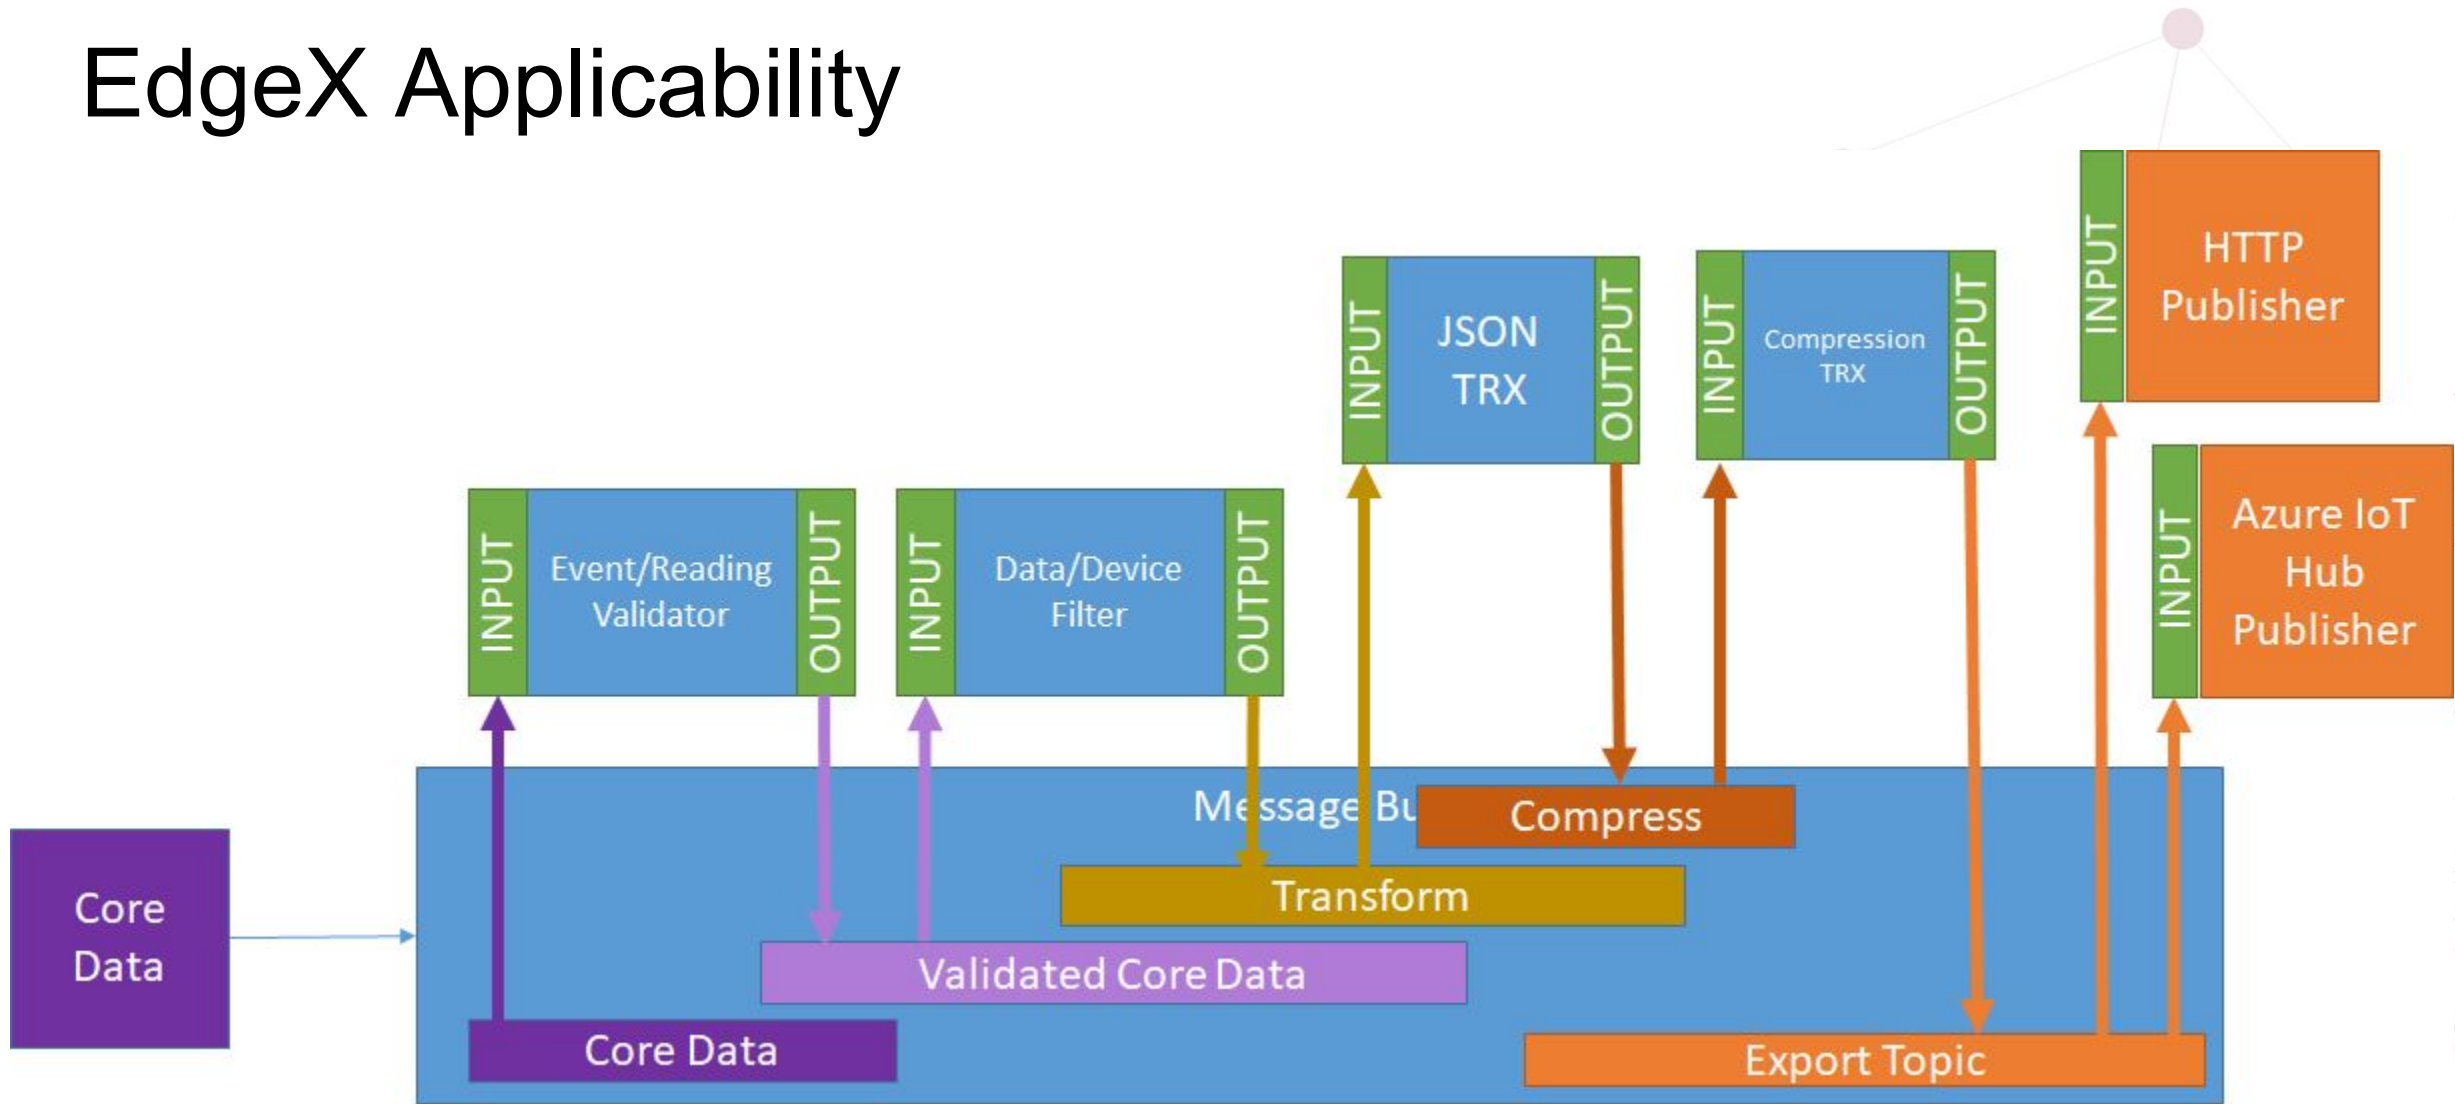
EdgeX Applicability

INPUT
HTTP Publisher

INPUT
JSON TRX
OUTPUT

INPUT
Compression TRX
OUTPUT

INPUT
Azure IoT Hub Publisher

INPUT
Event/Reading Validator
OUTPUT

INPUT
Data/Device Filter
OUTPUT

Me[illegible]ssage Bu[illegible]

Compress

Transform

Validated Core Data

Core Data

Core Data

Export Topic